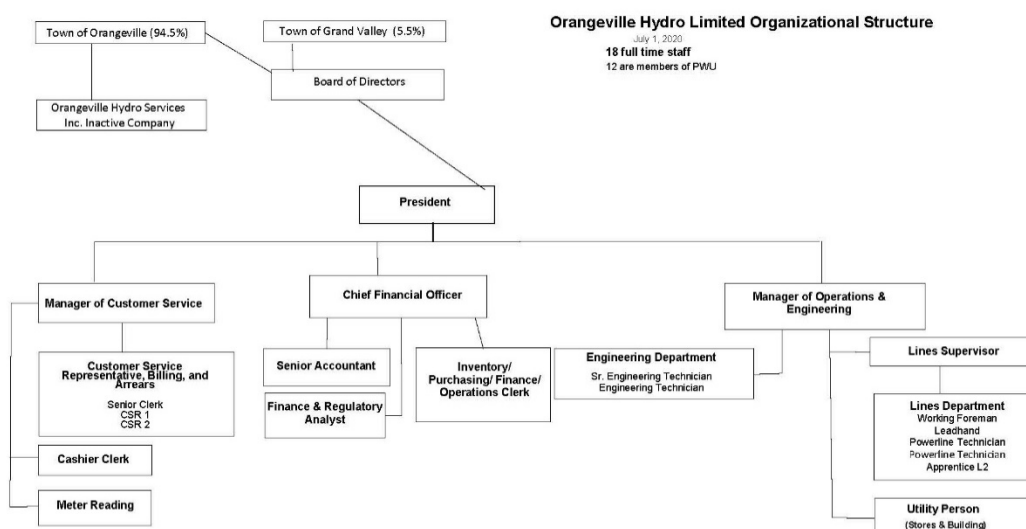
Orangeville Hydro Limited Organizational Structure
July 1, 2020
18 full time staff
12 are members of PWU

Town of Orangeville (94.5%)

Town of Grand Valley (5.5%)

Board of Directors

Orangeville Hydro Services Inc. Inactive Company

President

Manager of Customer Service

Customer Service Representative, Billing, and Arrears
Senior Clerk
CSR 1
CSR 2

Cashier Clerk

Meter Reading

Chief Financial Officer

Senior Accountant

Finance & Regulatory Analyst

Inventory/ Purchasing/ Finance/ Operations Clerk

Manager of Operations & Engineering

Engineering Department
Sr. Engineering Technician
Engineering Technician

Lines Supervisor

Lines Department
Working Foreman
Leadhand
Powerline Technician
Powerline Technician
Apprentice L2

Utility Person
(Stores & Building)